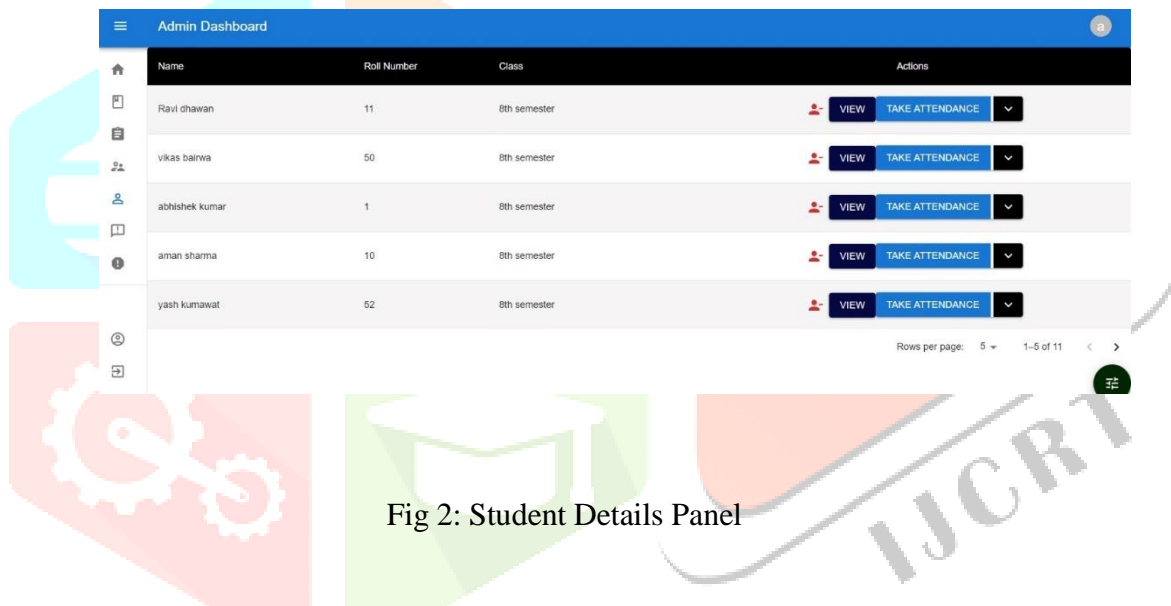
Admin Dashboard

a

| Name | Roll Number | Class | Actions |
|---|---|---|---|
| Ravi dhawan | 11 | 8th semester | VIEW TAKE ATTENDANCE |
| vikas bairwa | 50 | 8th semester | VIEW TAKE ATTENDANCE |
| abhishek kumar | 1 | 8th semester | VIEW TAKE ATTENDANCE |
| aman sharma | 10 | 8th semester | VIEW TAKE ATTENDANCE |
| yash kumawat | 52 | 8th semester | VIEW TAKE ATTENDANCE |

Rows per page: 5 1–5 of 11

IJCRT

Fig 2: Student Details Panel